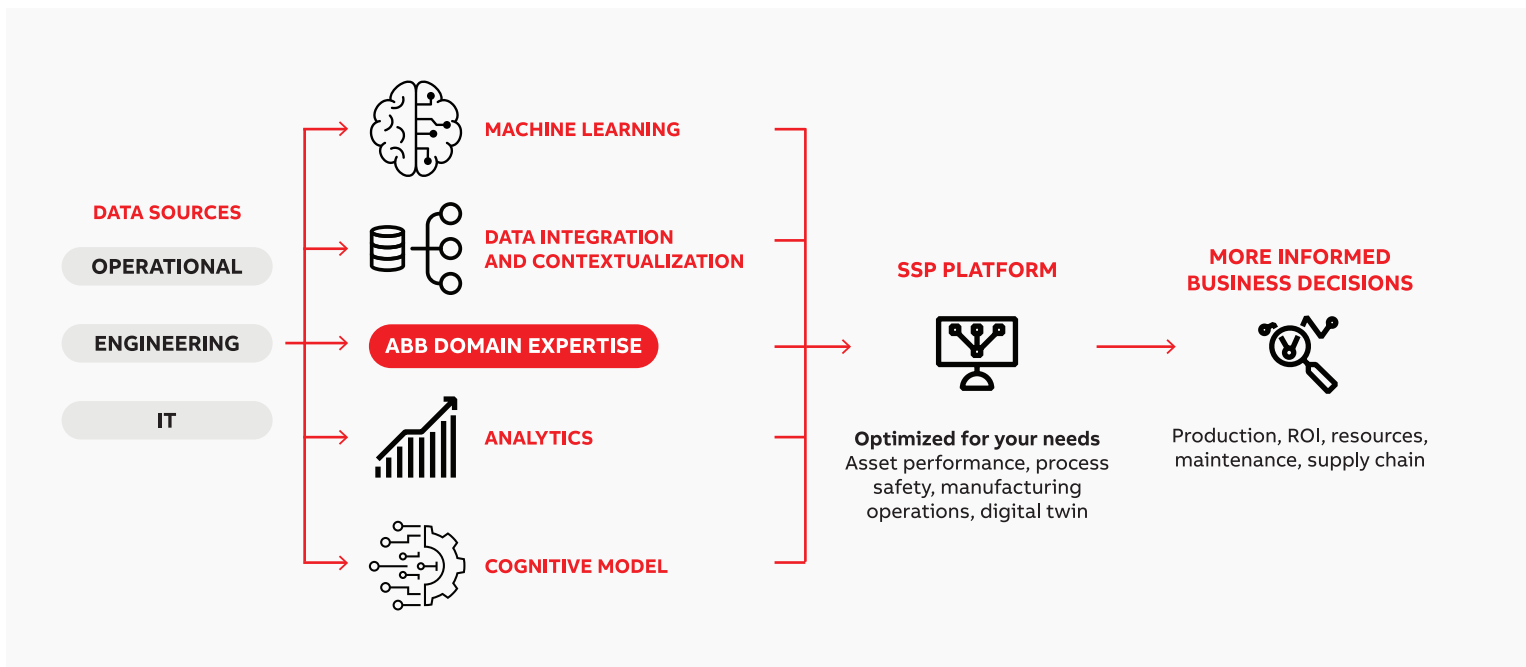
DATA SOURCES

OPERATIONAL

ENGINEERING

IT

MACHINE LEARNING

DATA INTEGRATION AND CONTEXTUALIZATION

ABB DOMAIN EXPERTISE

ANALYTICS

COGNITIVE MODEL

SSP PLATFORM

Optimized for your needs
Asset performance, process safety, manufacturing operations, digital twin

MORE INFORMED BUSINESS DECISIONS

Production, ROI, resources, maintenance, supply chain